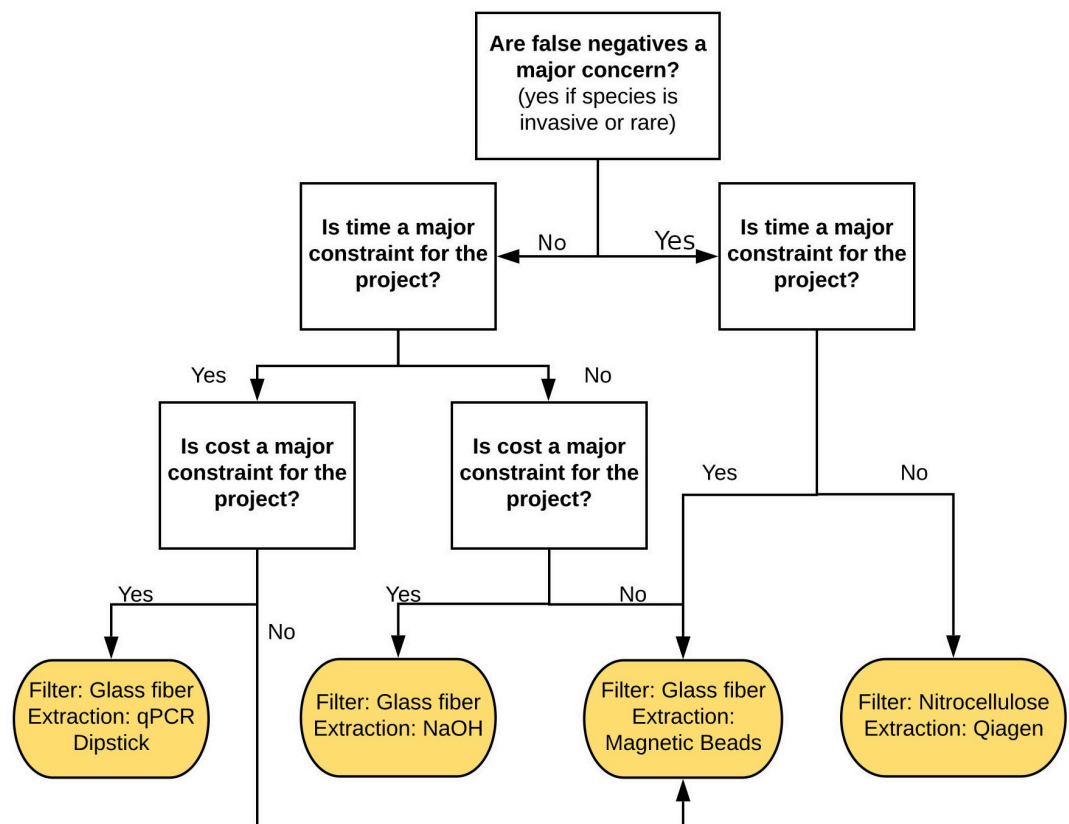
Are false negatives a major concern?
(yes if species is invasive or rare)

No

Yes

Is time a major constraint for the project?

Is time a major constraint for the project?

Yes

No

Is cost a major constraint for the project?

Is cost a major constraint for the project?

Yes

No

Yes

No

Yes

No

Filter: Glass fiber
Extraction: qPCR Dipstick

Filter: Glass fiber
Extraction: NaOH

Filter: Glass fiber
Extraction: Magnetic Beads

Filter: Nitrocellulose
Extraction: Qiagen